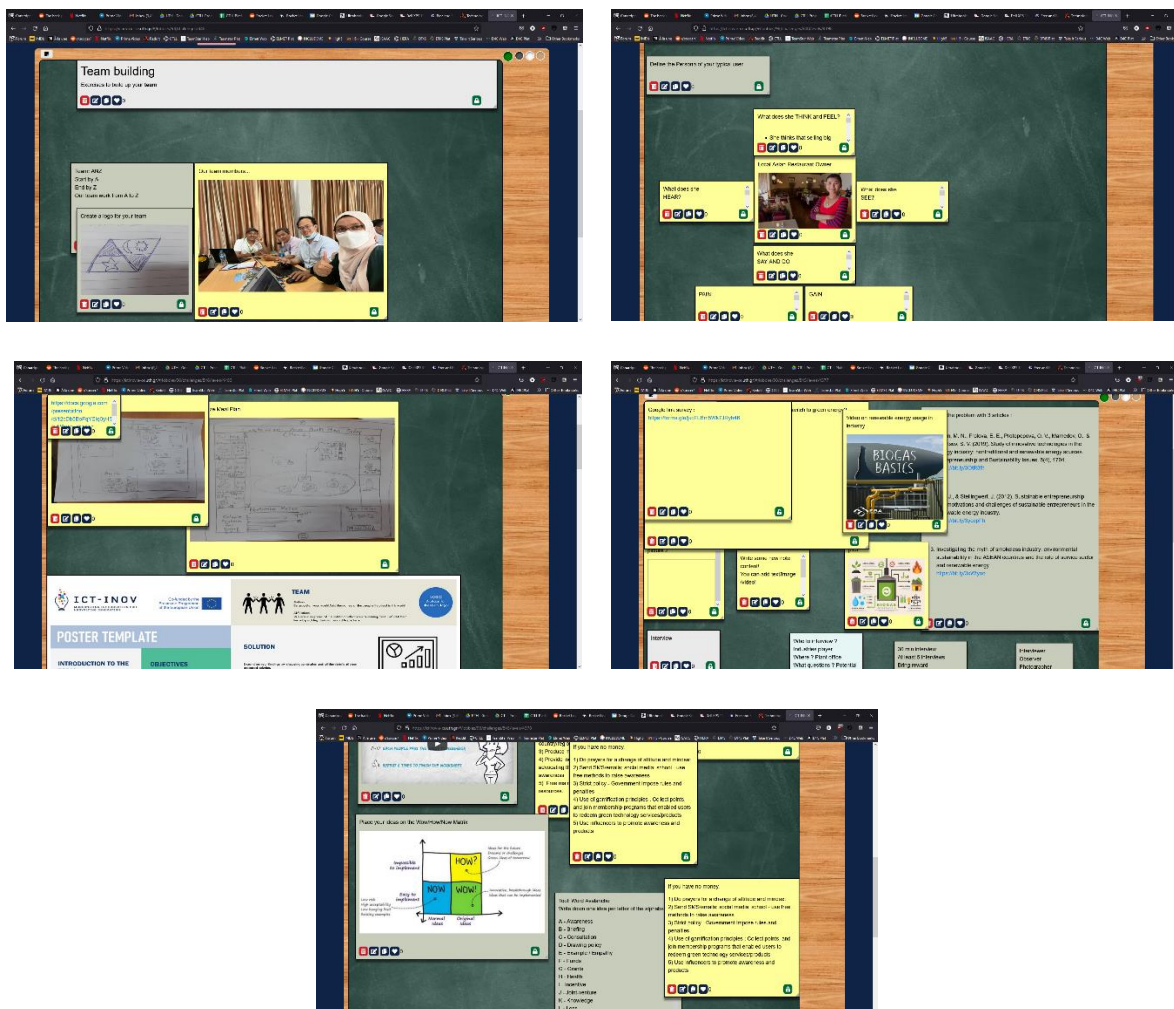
Team building
Exercises to build up your team

Team: ARZ
Start by A
End by Z
Our team work from A to Z

Our team members...

Create a logo for your team

Define the Persona of your typical user

What does she THINK and FEEL?

• She thinks that selling big

Local Asian Restaurant Owner

What does she HEAR?

What does she SEE?

What does she SAY AND DO

PAIN

GAIN

New Work Plan

ICT-INOV

POSTER TEMPLATE

INTRODUCTION TO THE

OBJECTIVES

TEAM

SOLUTION

Google link survey:

Webinar renewable energy usage in brewery

BIOGAS BASICS

the problem with 3 articles :

3. Investigating the myth of smokeless industry: environmental sustainability in the ASEAN countries and the role of service sector and renewable energy

Interview

Interviewer
Observer
Photographer

Place your ideas on the Wow/How/Now Matrix

Impossible to implement

Easy to implement

HOW?

NOW

WOW!

Normal ideas

Original ideas

If you have no money:

1) Do prayers for a change of attitude and mindset
2) Send SMS/emails/ social media/ email - use free methods to raise awareness
3) Strict policy - Government impose rules and penalties
4) Use of gamification principles : Collect points and join membership programs that enabled users to redeem green technology services/products
5) Use influencers to promote awareness and products

If you have no money:

1) Do prayers for a change of attitude and mindset
2) Send SMS/emails/ social media - use free methods to raise awareness
3) Strict policy - Government impose rules and penalties
4) Use of gamification principles : Collect points and join membership programs that enabled users to redeem green technology services/products
5) Use influencers to promote awareness and products

Best Word Avalanche

A - Awareness
B - Briefing
C - Consultation
D - Drawing policy
E - Example / Empathy
F - Funds
G - Grants
H - Health
I - Incentive
J - Joint venture
K - Knowledge